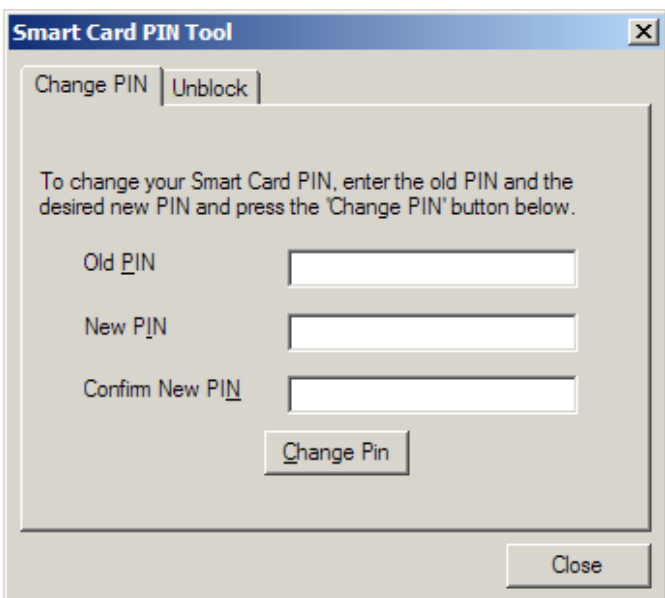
Smart Card PIN Tool

Change PIN | Unblock

To change your Smart Card PIN, enter the old PIN and the desired new PIN and press the 'Change PIN' button below.

Old PIN

New PIN

Confirm New PIN

Change Pin

Close